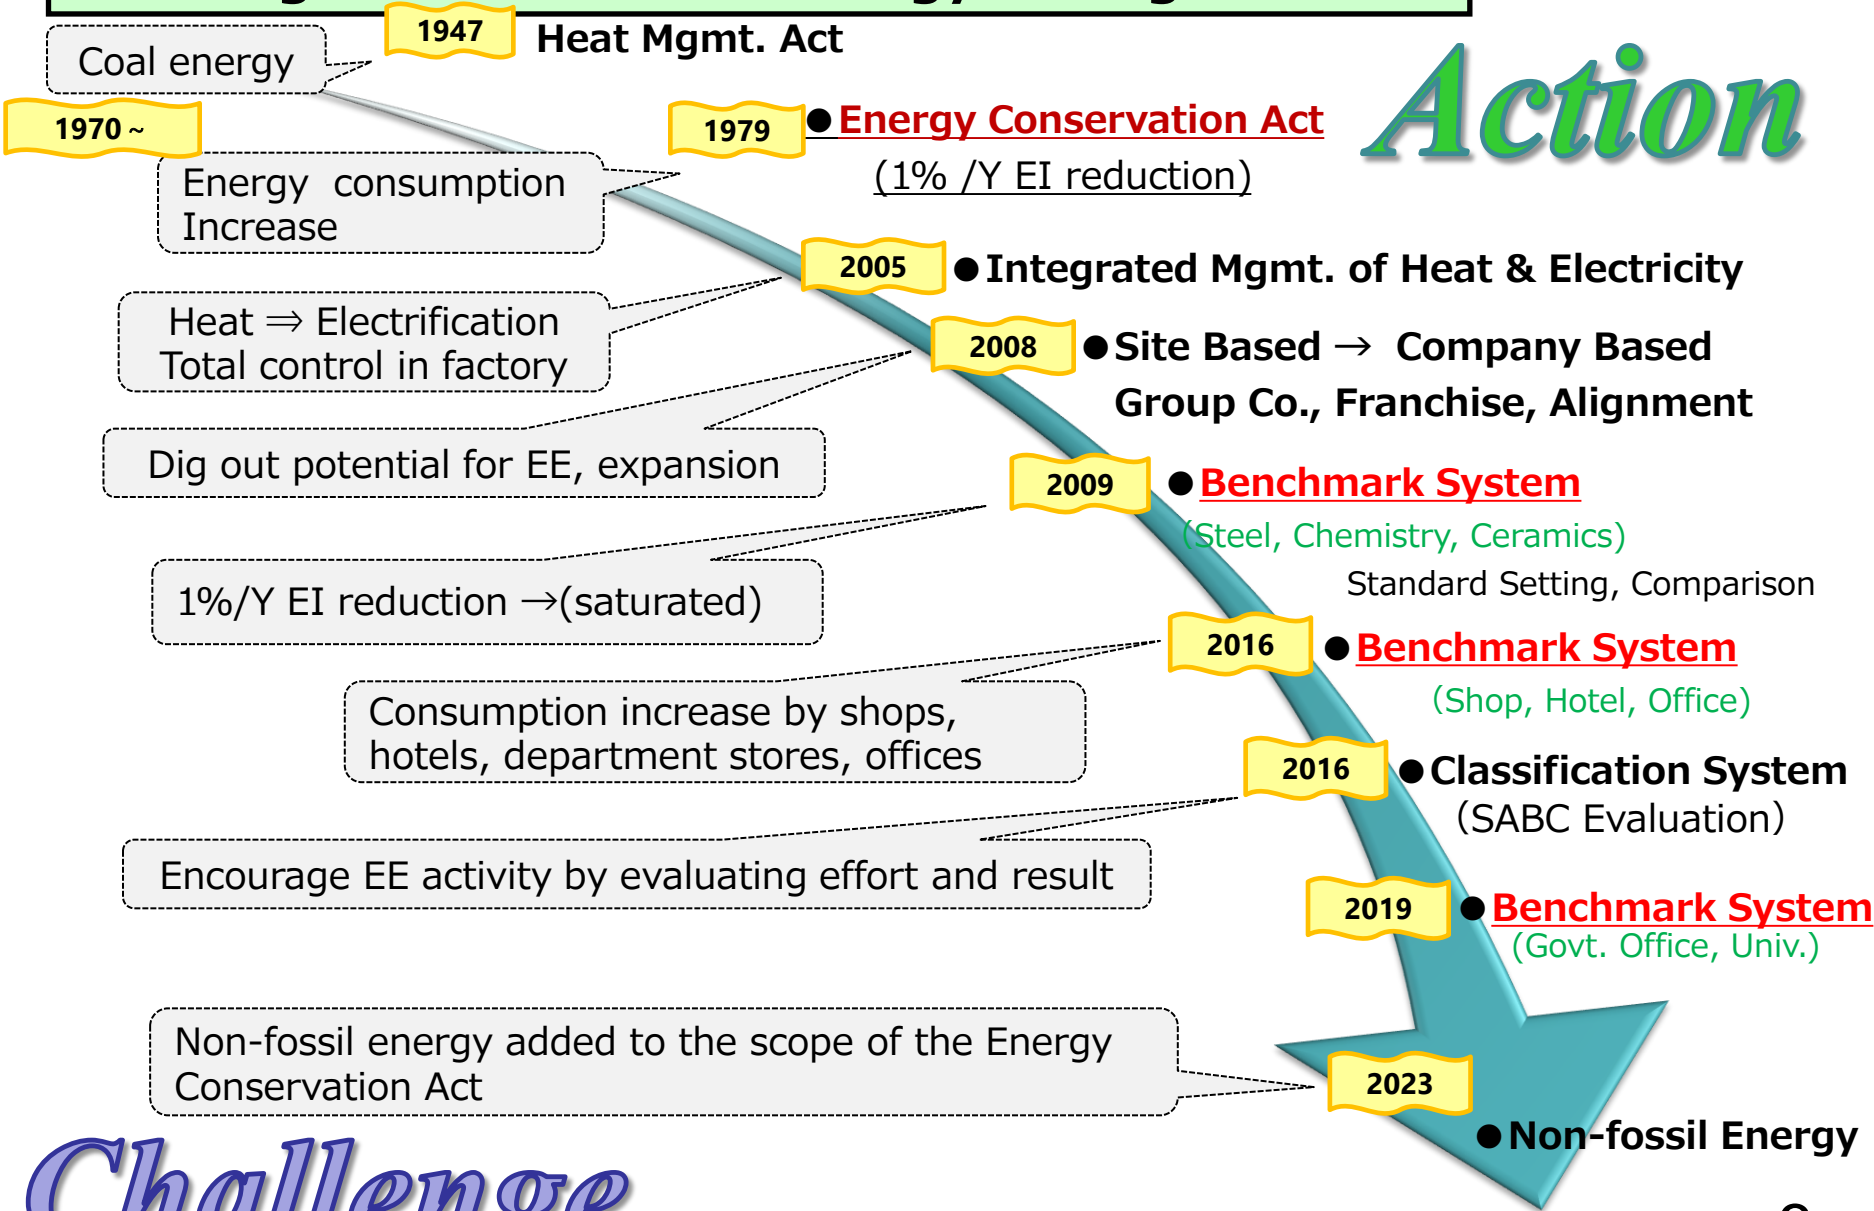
Coal energy

1947 Heat Mgmt. Act

Action

1970～

1979 ●Energy Conservation Act
(1% /Y EI reduction)

Energy consumption Increase

2005 ●Integrated Mgmt. of Heat & Electricity

Heat ⇒ Electrification
Total control in factory

2008 ●Site Based → Company Based
Group Co., Franchise, Alignment

Dig out potential for EE, expansion

2009 ●Benchmark System
(Steel, Chemistry, Ceramics)
Standard Setting, Comparison

1%/Y EI reduction →(saturated)

2016 ●Benchmark System
(Shop, Hotel, Office)

Consumption increase by shops, hotels, department stores, offices

2016 ●Classification System
(SABC Evaluation)

Encourage EE activity by evaluating effort and result

2019 ●Benchmark System
(Govt. Office, Univ.)

Non-fossil energy added to the scope of the Energy Conservation Act

2023

●Non-fossil Energy

Challenge